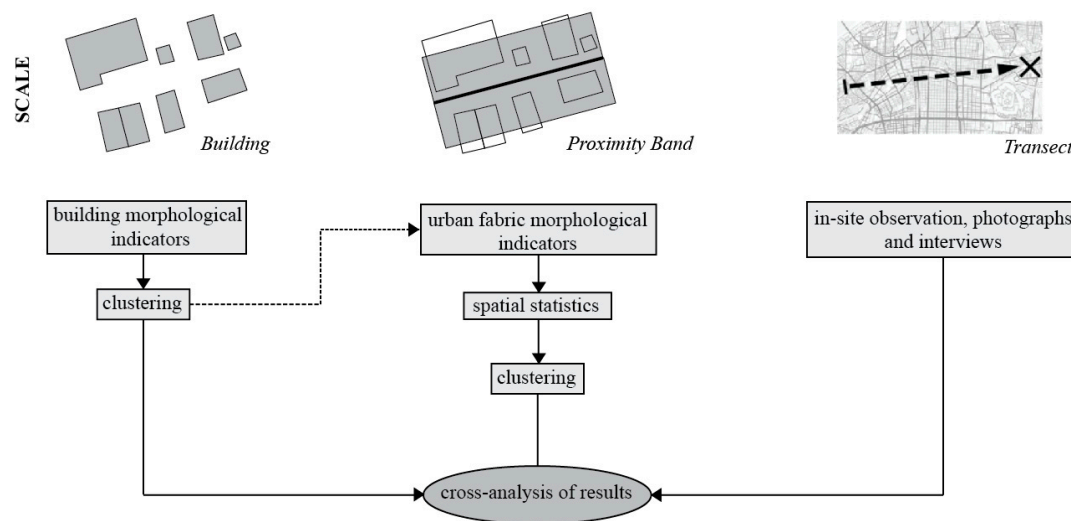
SCALE

Building

Proximity Band

Transect

building morphological indicators

clustering

urban fabric morphological indicators

spatial statistics

clustering

in-site observation, photographs and interviews

cross-analysis of results